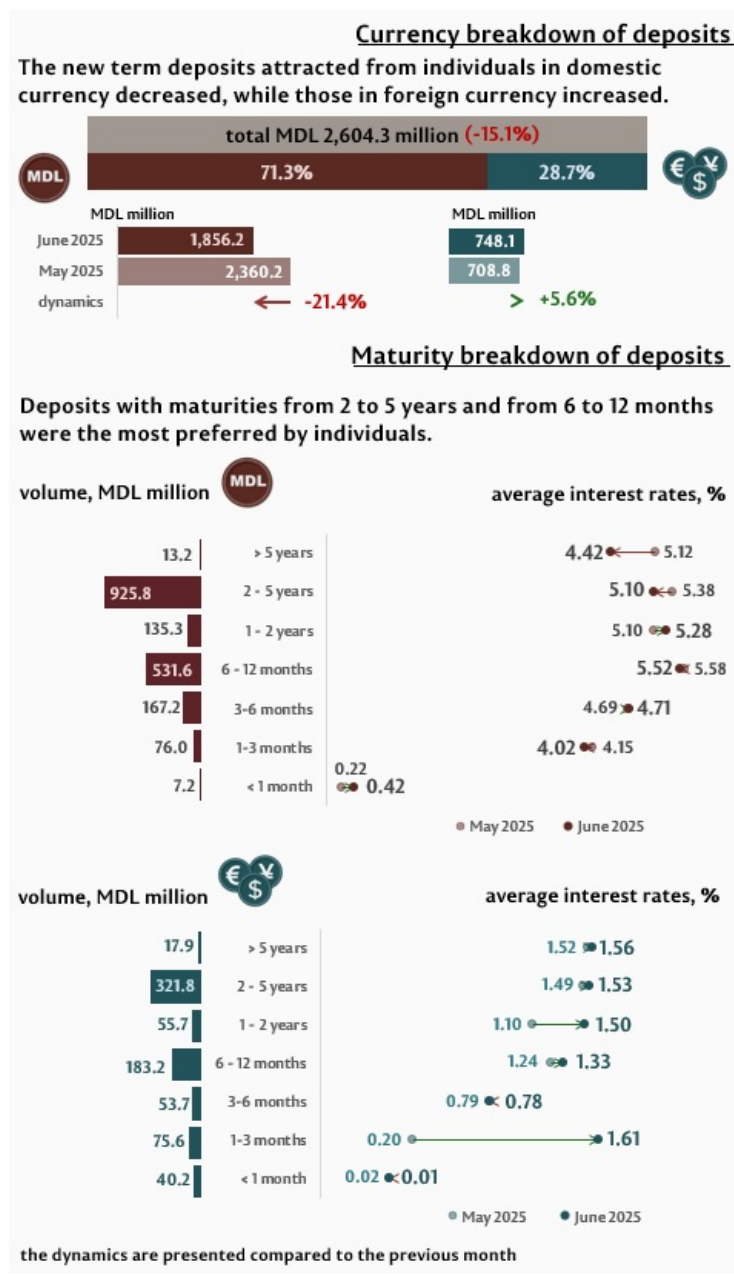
Currency breakdown of deposits

The new term deposits attracted from individuals in domestic currency decreased, while those in foreign currency increased.

total MDL 2,604.3 million (-15.1%)

MDL 71.3% 28.7%

€ $ ¥

MDL million

June 2025 1,856.2

May 2025 2,360.2

dynamics -21.4%

MDL million

748.1

708.8

+5.6%

Maturity breakdown of deposits

Deposits with maturities from 2 to 5 years and from 6 to 12 months were the most preferred by individuals.

volume, MDL million MDL

average interest rates, %

| volume | maturity | rates |
|---|---|---|
| 13.2 | > 5 years | 4.42 5.12 |
| 925.8 | 2 - 5 years | 5.10 5.38 |
| 135.3 | 1 - 2 years | 5.10 5.28 |
| 531.6 | 6 - 12 months | 5.52 5.58 |
| 167.2 | 3-6 months | 4.69 4.71 |
| 76.0 | 1-3 months | 4.02 4.15 |
| 7.2 | < 1 month | 0.22 0.42 |

May 2025 June 2025

volume, MDL million € $ ¥

average interest rates, %

| volume | maturity | rates |
|---|---|---|
| 17.9 | > 5 years | 1.52 1.56 |
| 321.8 | 2 - 5 years | 1.49 1.53 |
| 55.7 | 1 - 2 years | 1.10 1.50 |
| 183.2 | 6 - 12 months | 1.24 1.33 |
| 53.7 | 3-6 months | 0.79 0.78 |
| 75.6 | 1-3 months | 0.20 1.61 |
| 40.2 | < 1 month | 0.02 0.01 |

May 2025 June 2025

the dynamics are presented compared to the previous month